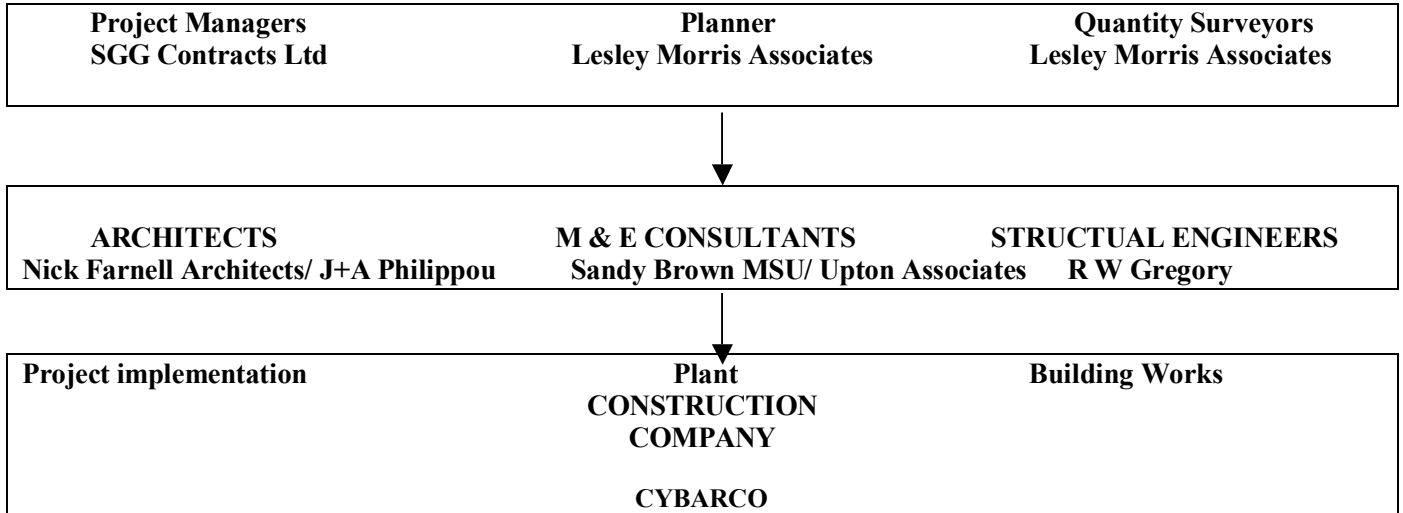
Project Managers
SGG Contracts Ltd

Planner
Lesley Morris Associates

Quantity Surveyors
Lesley Morris Associates

ARCHITECTS
Nick Farnell Architects/ J+A Philippou

M & E CONSULTANTS
Sandy Brown MSU/ Upton Associates

STRUCTUAL ENGINEERS
R W Gregory

Project implementation

Plant
CONSTRUCTION
COMPANY

CYBARCO

Building Works